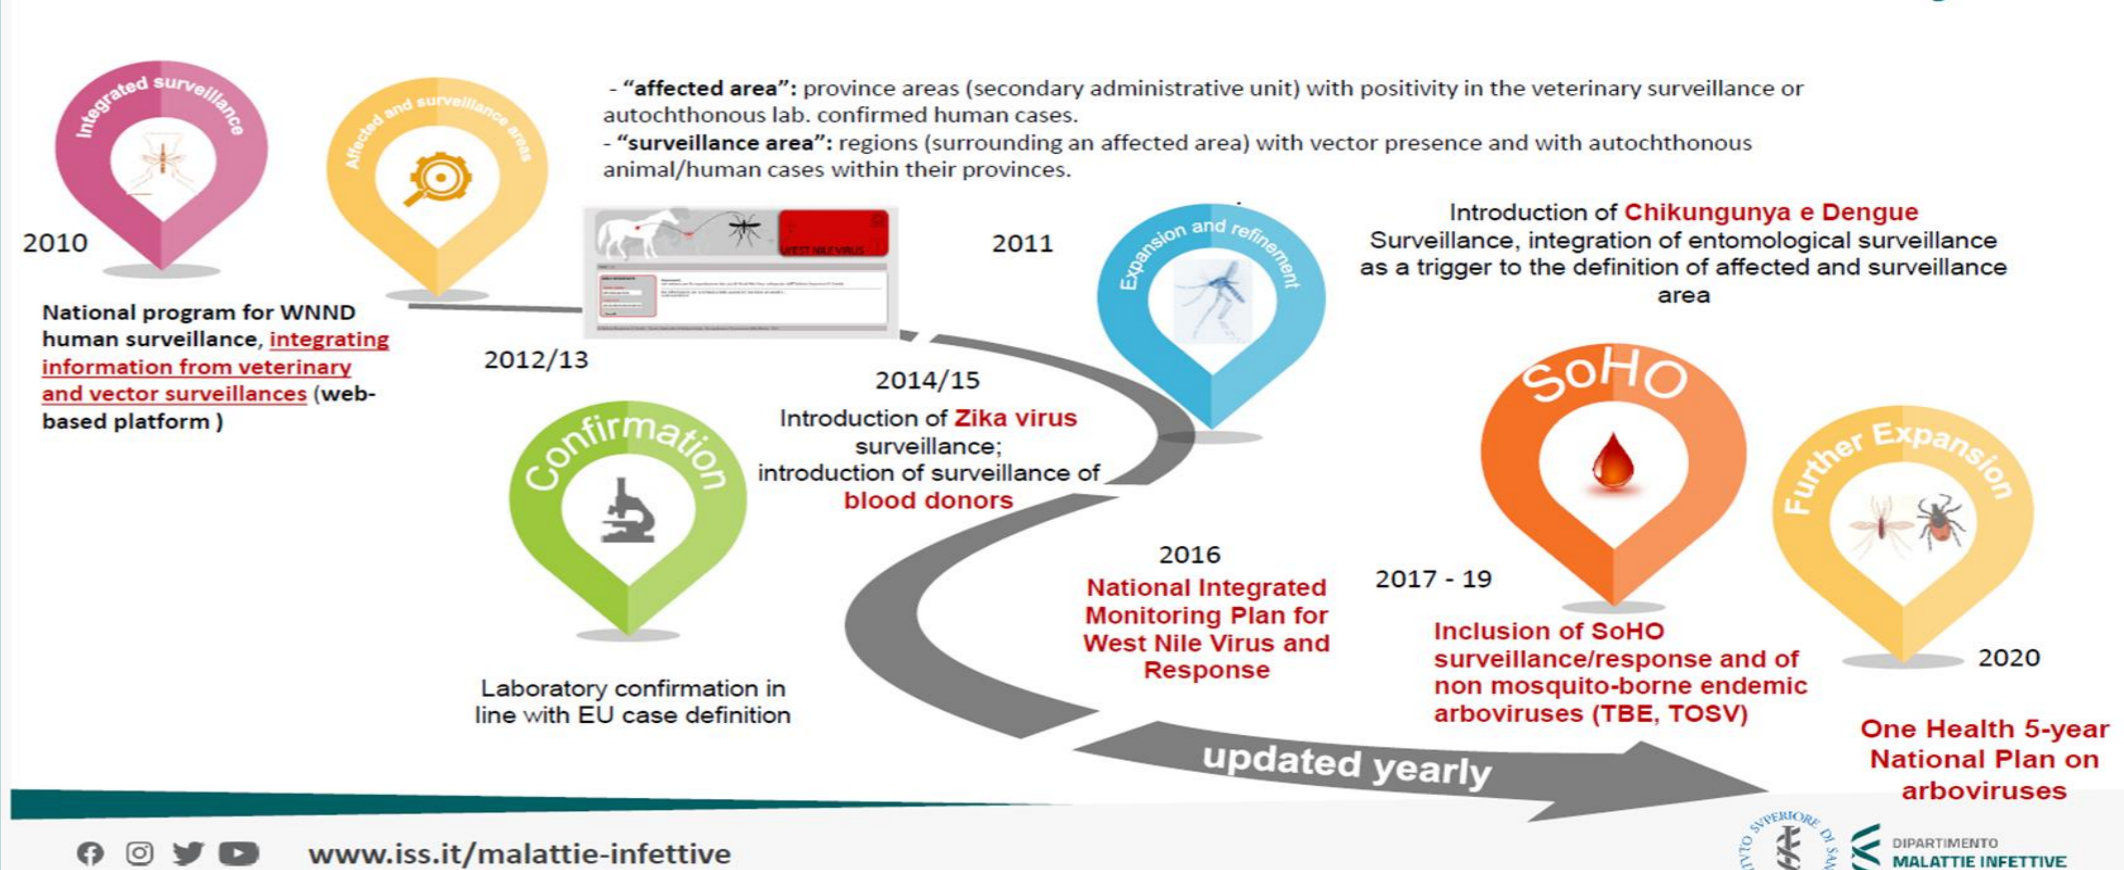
Integrated surveillance

2010

National program for WNND human surveillance, integrating information from veterinary and vector surveillances (web-based platform )

Affected and surveillance areas

- "affected area": province areas (secondary administrative unit) with positivity in the veterinary surveillance or autochthonous lab. confirmed human cases.
- "surveillance area": regions (surrounding an affected area) with vector presence and with autochthonous animal/human cases within their provinces.

WEST NILE VIRUS

2012/13

Confirmation

Laboratory confirmation in line with EU case definition

2014/15

Introduction of Zika virus surveillance; introduction of surveillance of blood donors

2011

Expansion and refinement

Introduction of Chikungunya e Dengue Surveillance, integration of entomological surveillance as a trigger to the definition of affected and surveillance area

2016

National Integrated Monitoring Plan for West Nile Virus and Response

SoHO

2017 - 19

Inclusion of SoHO surveillance/response and of non mosquito-borne endemic arboviruses (TBE, TOSV)

Further Expansion

2020

One Health 5-year National Plan on arboviruses

updated yearly

www.iss.it/malattie-infettive

DIPARTIMENTO MALATTIE INFETTIVE